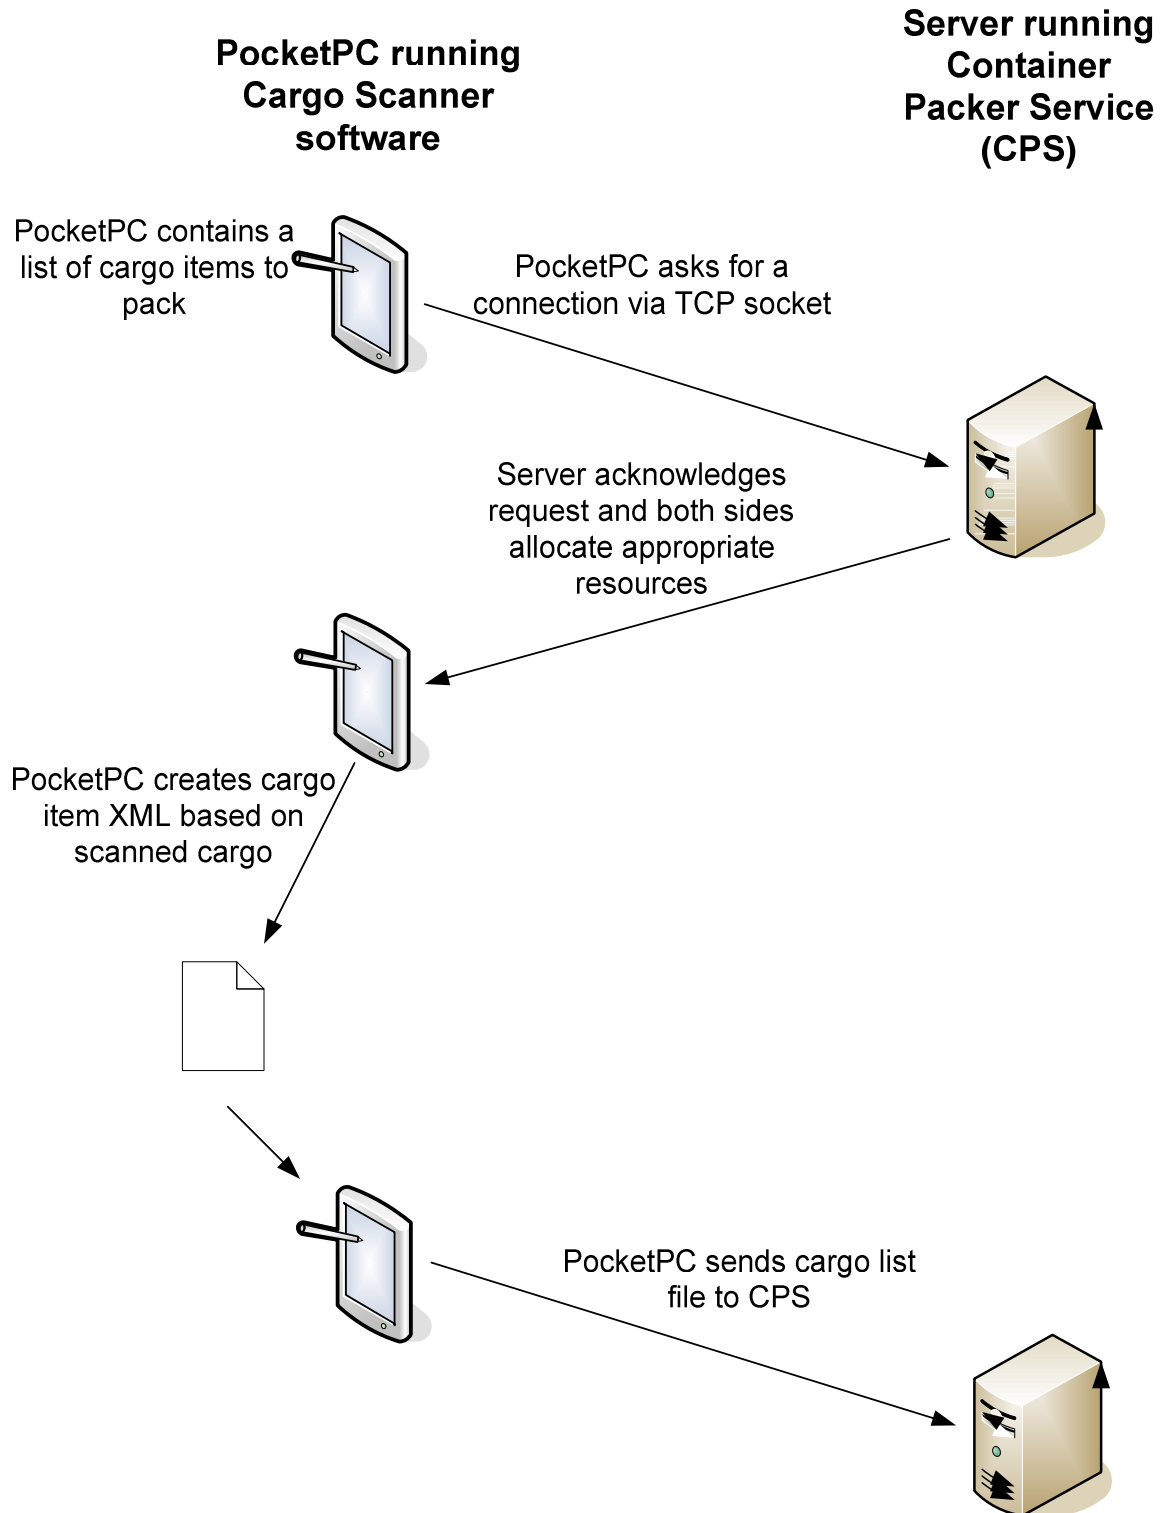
PocketPC running Cargo Scanner software

Server running Container Packer Service (CPS)

PocketPC contains a list of cargo items to pack

PocketPC asks for a connection via TCP socket

Server acknowledges request and both sides allocate appropriate resources

PocketPC creates cargo item XML based on scanned cargo

PocketPC sends cargo list file to CPS